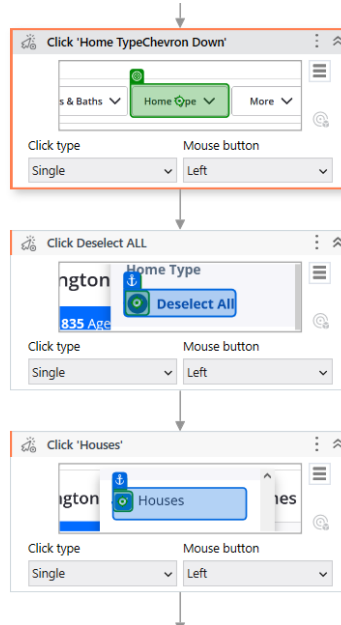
Click 'Home TypeChevron Down'

s & Baths
Home Type
More

Click type
Single

Mouse button
Left

Click Deselect ALL

ngton
835 Age
Home Type
Deselect All

Click type
Single

Mouse button
Left

Click 'Houses'

ngton
Houses
es

Click type
Single

Mouse button
Left